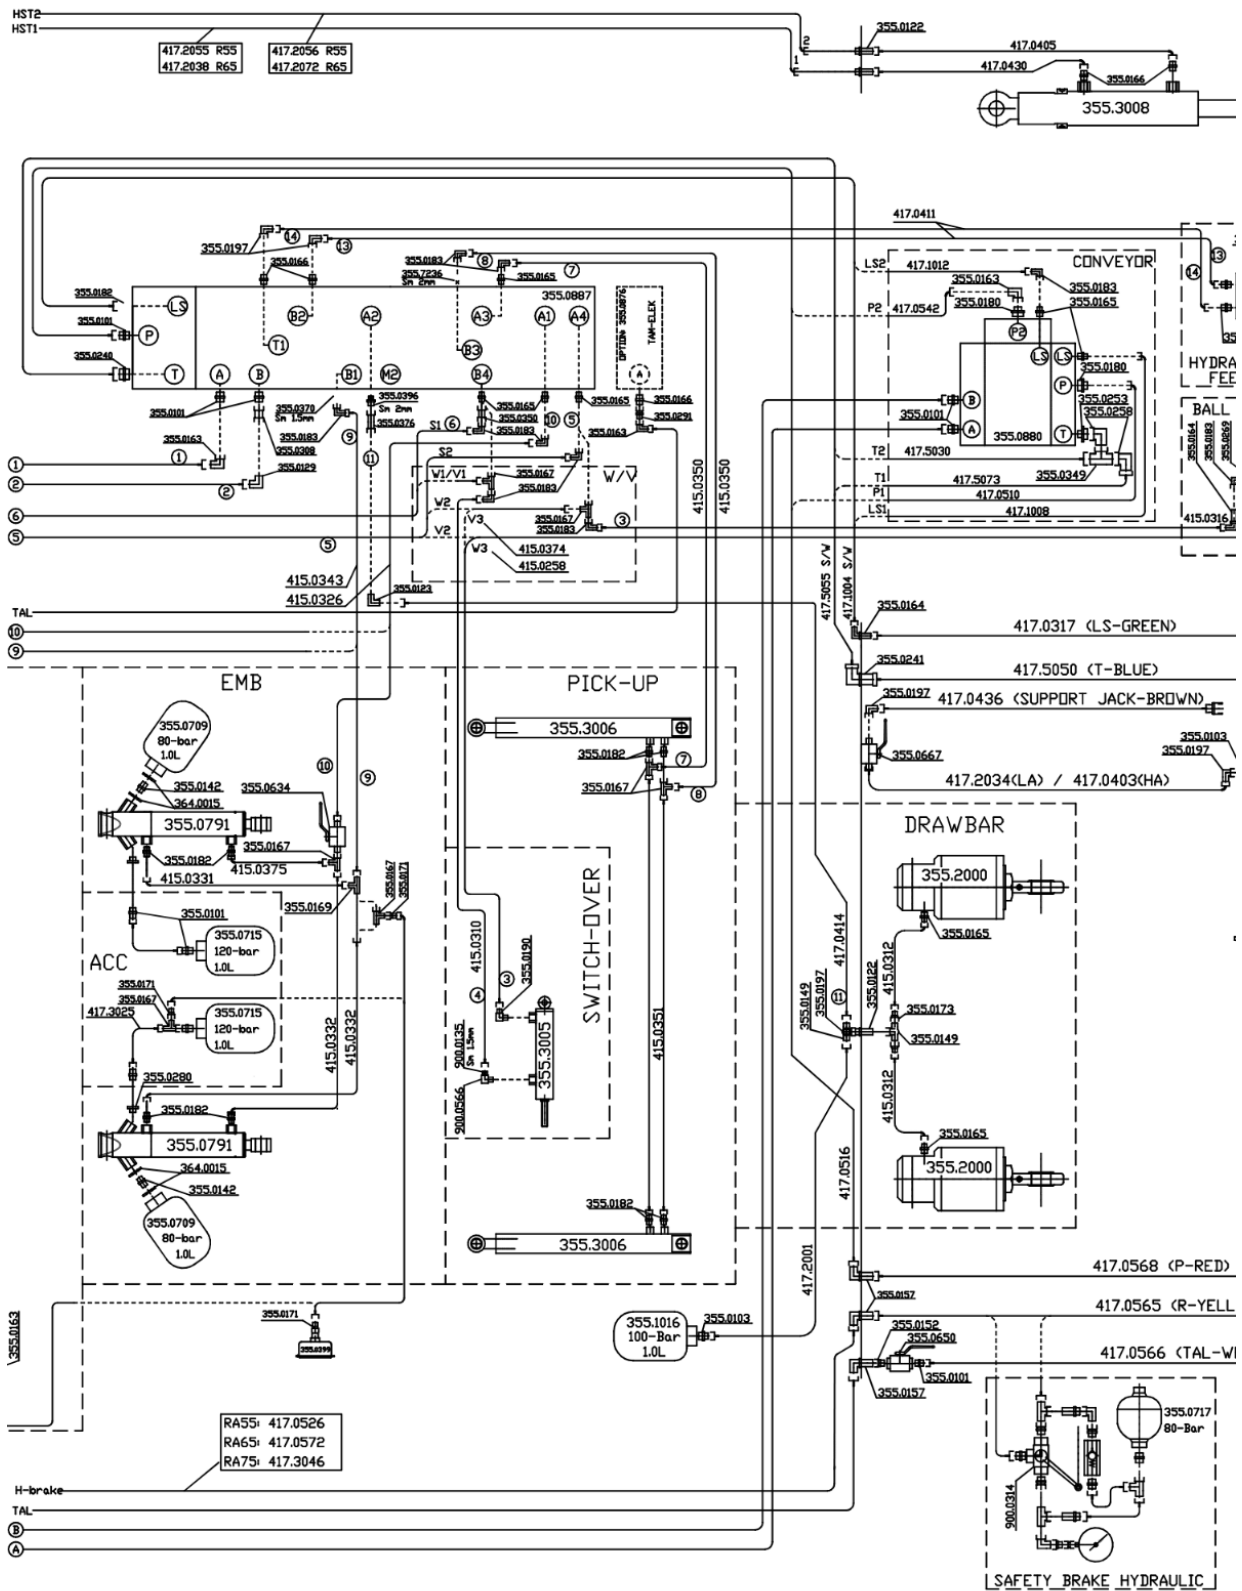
HST2
HST1
417.2055 R55
417.2038 R65
417.2056 R55
417.2072 R65
2
1
355.0122
417.0405
417.0430
355.0166
355.3008

417.0411
355.0197
14
13
355.0183
8
7
355.7236
Sm 2mm
355.0165
355.0166
355.0887
OPTION: 355.0876
TAM-ELEK
A
355.0182
LS
355.0101
P
355.0240
T
B2
T1
A2
A3
B3
A1
A4
A
B
B1
M2
B4
355.0101
355.0370
Sm 1.5mm
355.0183
355.0308
9
355.0396
Sm 2mm
355.0376
355.0165
355.0350
10
355.0183
5
355.0165
355.0166
355.0291
S1
6
355.0163
355.0163
1
11
S2
W1/V1
355.0167
W/V
355.0129
2
355.0183
W2
355.0167
355.0183
3
V2
V3
415.0374
W3
415.0258
6
5
5
415.0343
415.0326
355.0123
415.0350
415.0350
TAL
10
9

LS2
417.1012
CONVEYOR
355.0163
355.0183
P2
417.0542
355.0180
355.0165
P2
LS
LS
355.0180
P
355.0253
355.0258
355.0101
B
A
355.0880
T
T2
417.5030
T1
417.5073
355.0349
P1
417.0510
LS1
417.1008
14
13
HYDRA
FEE
BALL
355.0164
355.0183
355.0269
415.0316

417.5055 S/V
417.1004 S/V
355.0164
417.0317 (LS-GREEN)
355.0241
417.5050 (T-BLUE)
355.0197
417.0436 (SUPPORT JACK-BROWN)
355.0103
355.0197
355.0667
417.2034(LA) / 417.0403(HA)

EMB
355.0709
80-bar
1.0L
355.0142
364.0015
355.0634
10
9
355.0791
355.0182
355.0167
415.0331
415.0375
355.0167
355.0171
355.0169
355.0101
355.0715
120-bar
1.0L
ACC
355.0171
355.0167
417.3025
355.0715
120-bar
1.0L
415.0332
415.0332
355.0280
355.0182
355.0791
364.0015
355.0142
355.0709
80-bar
1.0L
355.0171
355.0399

PICK-UP
355.3006
355.0182
7
355.0167
8
SWITCH-OVER
415.0310
3
355.0190
4
900.0135
Sm 1.5mm
900.0566
355.3005
415.0351
355.0182
355.3006

DRAWBAR
355.2000
355.0165
415.0312
355.0122
417.0414
355.0149
355.0197
11
355.0173
355.0149
415.0312
355.0165
355.2000
417.0516
417.2001

417.0568 (P-RED)
355.0157
417.0565 (R-YELL
355.0152
355.0650
417.0566 (TAL-W
355.0101
355.0157
355.1016
100-Bar
1.0L
355.0103
355.0717
80-Bar
900.0314
SAFETY BRAKE HYDRAULIC

355.0163
RA55: 417.0526
RA65: 417.0572
RA75: 417.3046
H-brake
TAL
B
A